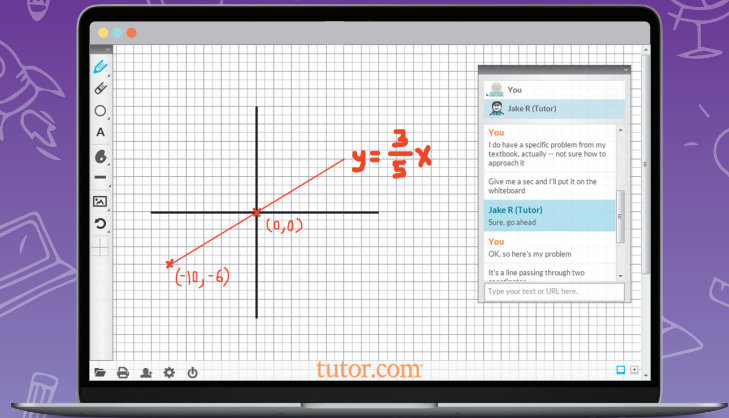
$y = \frac{3}{5}x$

(0,0)

(-10, -6)

You

Jake R (Tutor)

You
I do have a specific problem from my textbook, actually -- not sure how to approach it

Give me a sec and I'll put it on the whiteboard

Jake R (Tutor)
Sure, go ahead

You
OK, so here's my problem

It's a line passing through two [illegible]

Type your text or URL here.

tutor.com